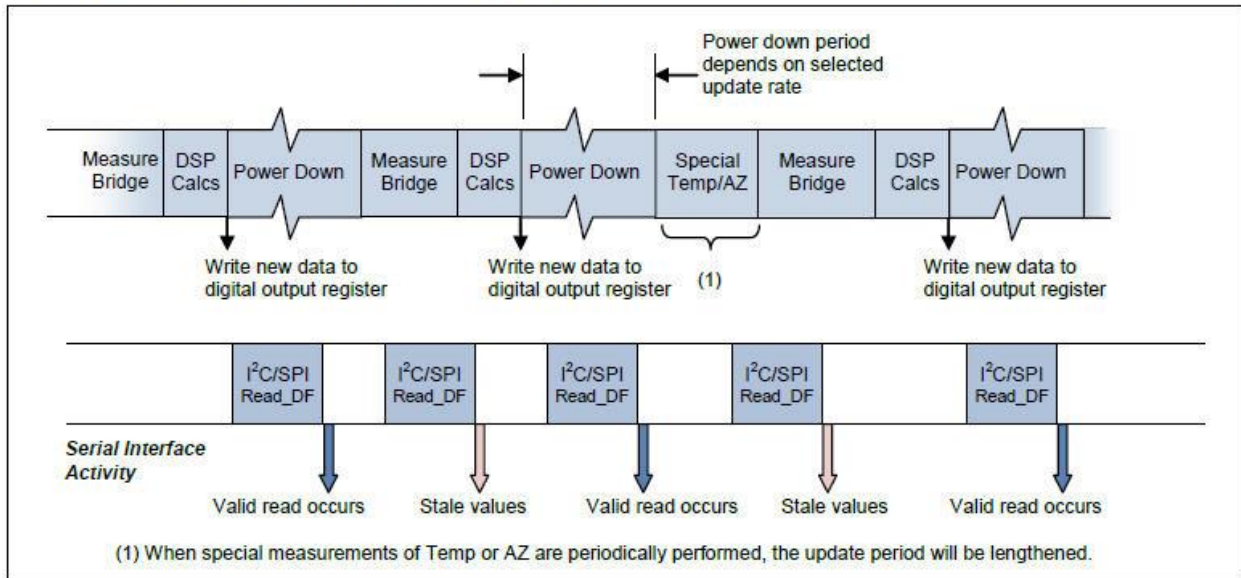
Power down period depends on selected update rate

Measure Bridge

DSP Calcs

Power Down

Measure Bridge

DSP Calcs

Power Down

Special Temp/AZ

Measure Bridge

DSP Calcs

Power Down

Write new data to digital output register

Write new data to digital output register

(1)

Write new data to digital output register

I$^2$C/SPI Read_DF

I$^2$C/SPI Read_DF

I$^2$C/SPI Read_DF

I$^2$C/SPI Read_DF

I$^2$C/SPI Read_DF

Serial Interface Activity

Valid read occurs

Stale values

Valid read occurs

Stale values

Valid read occurs

(1) When special measurements of Temp or AZ are periodically performed, the update period will be lengthened.